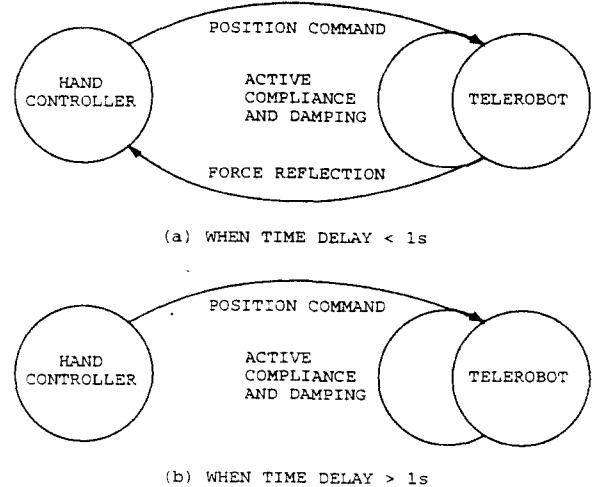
POSITION COMMAND

HAND CONTROLLER

ACTIVE COMPLIANCE AND DAMPING

TELEROBOT

FORCE REFLECTION

(a) WHEN TIME DELAY < 1s

POSITION COMMAND

HAND CONTROLLER

ACTIVE COMPLIANCE AND DAMPING

TELEROBOT

(b) WHEN TIME DELAY > 1s